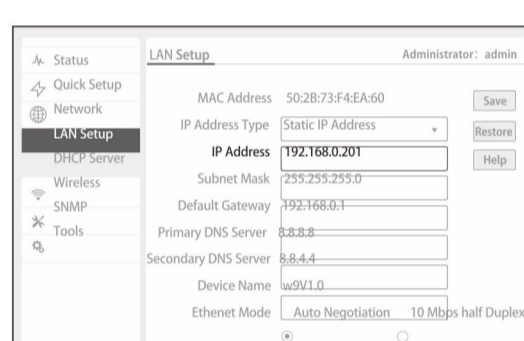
Status
Quick Setup
Network
LAN Setup
DHCP Server
Wireless
SNMP
Tools

LAN Setup

Administrator: admin

MAC Address 50:2B:73:F4:EA:60
IP Address Type Static IP Address
IP Address 192.168.0.201
Subnet Mask 255.255.255.0
Default Gateway 192.168.0.1
Primary DNS Server 8.8.8.8
Secondary DNS Server 8.8.4.4
Device Name w9V1.0
Ethenet Mode Auto Negotiation 10 Mbps half Duplex

Save
Restore
Help